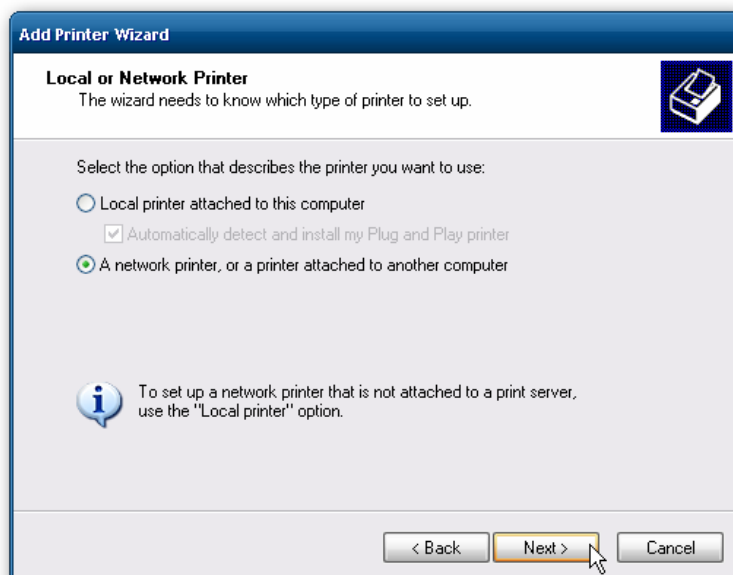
Add Printer Wizard

Local or Network Printer
The wizard needs to know which type of printer to set up.

Select the option that describes the printer you want to use:

Local printer attached to this computer

Automatically detect and install my Plug and Play printer

A network printer, or a printer attached to another computer

To set up a network printer that is not attached to a print server, use the "Local printer" option.

< Back
Next >
Cancel